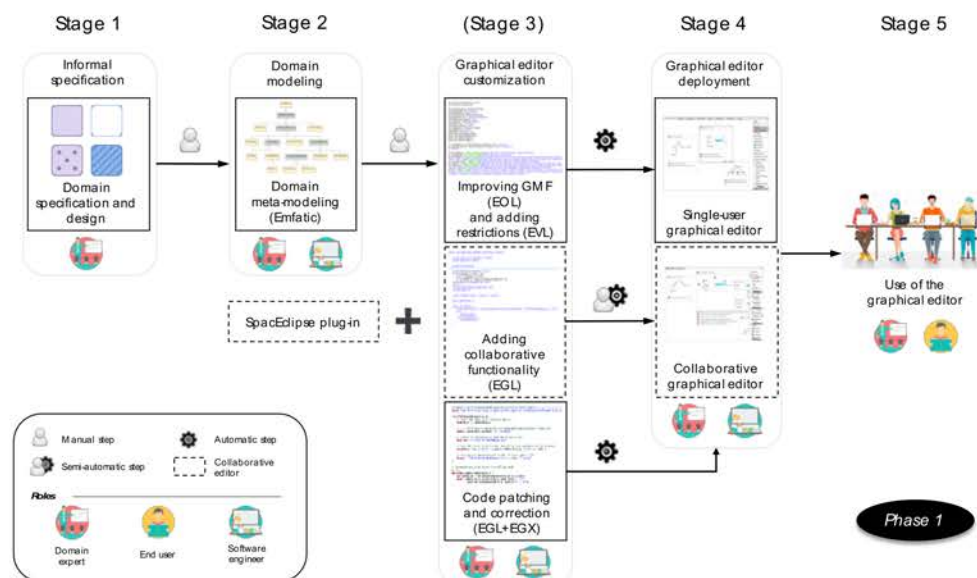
Stage 1

Informal specification

Domain specification and design

Stage 2

Domain modeling

Domain meta-modeling (Emfatic)

SpacEclipse plug-in

(Stage 3)

Graphical editor customization

Improving GMF (EOL) and adding restrictions (EVL)

Adding collaborative functionality (EGL)

Code patching and correction (EGL+EGX)

Stage 4

Graphical editor deployment

Single-user graphical editor

Collaborative graphical editor

Stage 5

Use of the graphical editor

Manual step

Automatic step

Semi-automatic step

Collaborative editor

Roles

Domain expert

End user

Software engineer

Phase 1